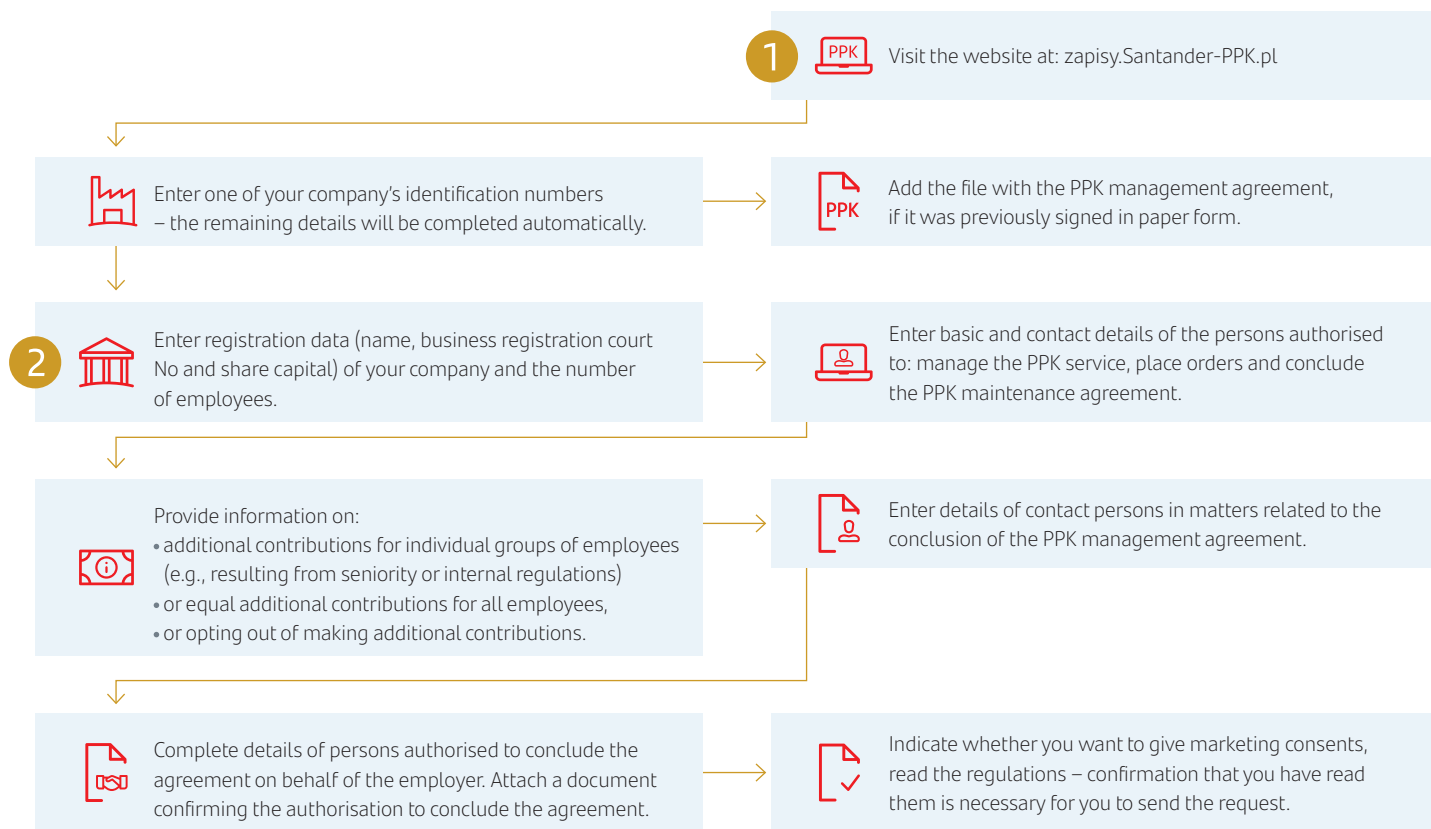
1

PPK

Visit the website at: zapisy.Santander-PPK.pl

Enter one of your company's identification numbers – the remaining details will be completed automatically.

PPK

Add the file with the PPK management agreement, if it was previously signed in paper form.

2

Enter registration data (name, business registration court No and share capital) of your company and the number of employees.

Enter basic and contact details of the persons authorised to: manage the PPK service, place orders and conclude the PPK maintenance agreement.

Provide information on:
• additional contributions for individual groups of employees (e.g., resulting from seniority or internal regulations)
• or equal additional contributions for all employees,
• or opting out of making additional contributions.

Enter details of contact persons in matters related to the conclusion of the PPK management agreement.

Complete details of persons authorised to conclude the agreement on behalf of the employer. Attach a document confirming the authorisation to conclude the agreement.

Indicate whether you want to give marketing consents, read the regulations – confirmation that you have read them is necessary for you to send the request.